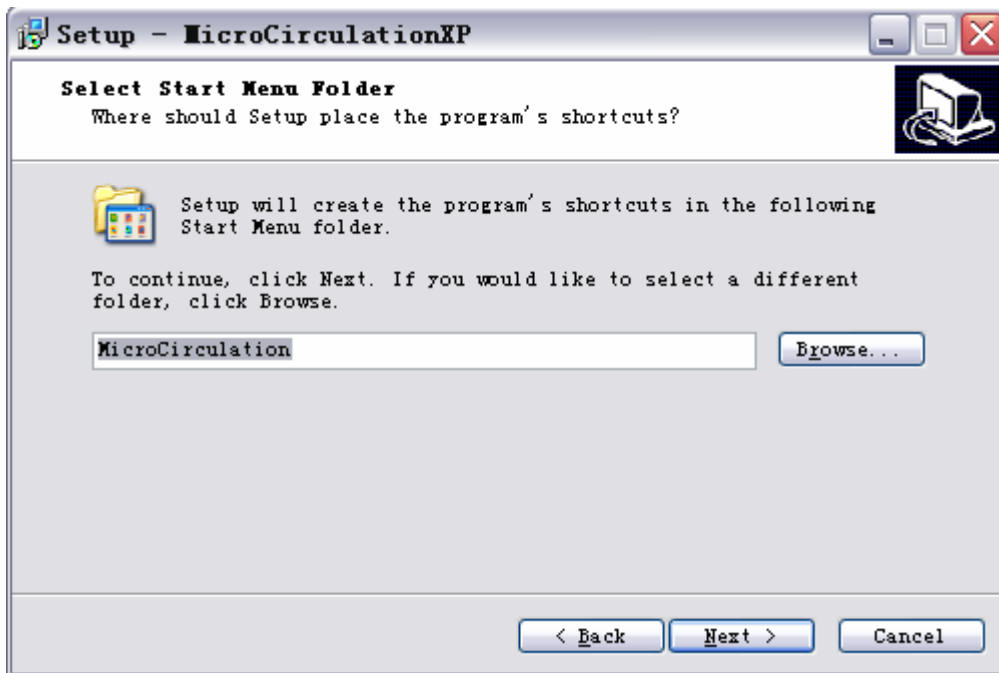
Setup - MicroCirculationXP

Select Start Menu Folder
Where should Setup place the program's shortcuts?

Setup will create the program's shortcuts in the following Start Menu folder.

To continue, click Next. If you would like to select a different folder, click Browse.

MicroCirculation

Browse...

< Back

Next >

Cancel